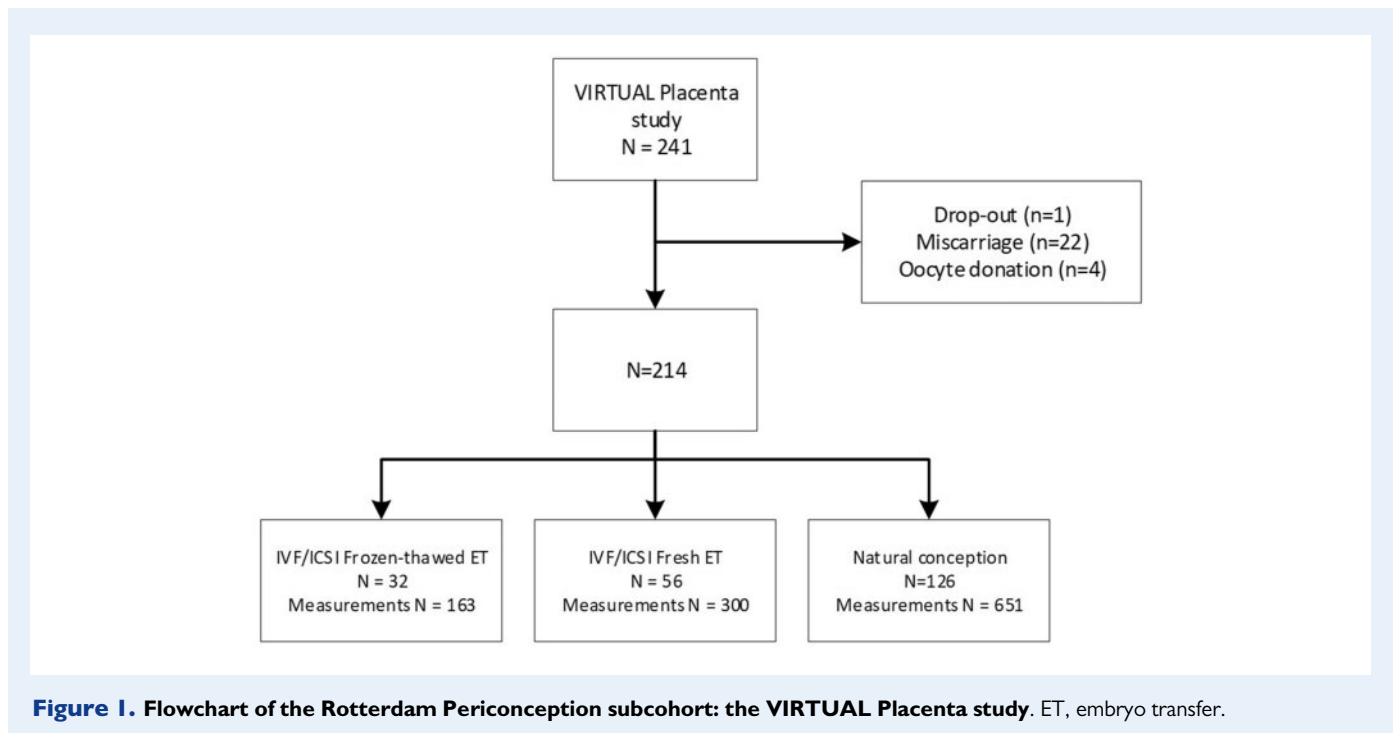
VIRTUAL Placenta study
N = 241

Drop-out (n=1)
Miscarriage (n=22)
Oocyte donation (n=4)

N=214

IVF/ICSI Frozen-thawed ET
N = 32
Measurements N = 163

IVF/ICSI Fresh ET
N = 56
Measurements N = 300

Natural conception
N=126
Measurements N = 651

**Figure 1. Flowchart of the Rotterdam Periconception subcohort: the VIRTUAL Placenta study**. ET, embryo transfer.